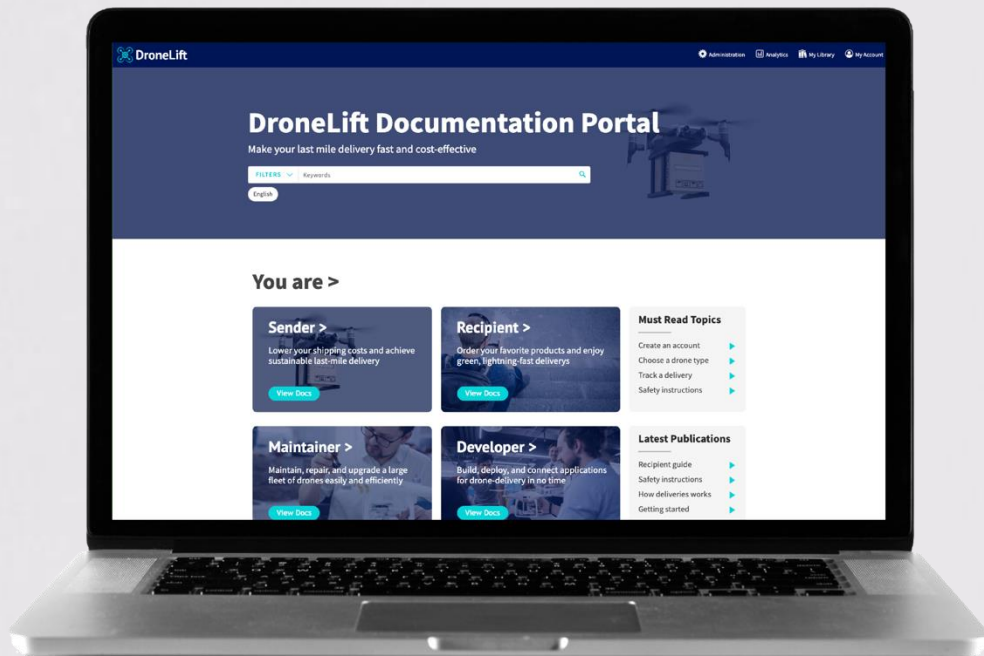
DroneLift

Administration Analytics My Library My Account

DroneLift Documentation Portal

Make your last mile delivery fast and cost-effective

FILTERS Keywords

English

You are >

Sender >

Lower your shipping costs and achieve sustainable last-mile delivery

View Docs

Recipient >

Order your favorite products and enjoy green, lightning-fast deliverys

View Docs

Must Read Topics

Create an account

Choose a drone type

Track a delivery

Safety instructions

Maintainer >

Maintain, repair, and upgrade a large fleet of drones easily and efficiently

View Docs

Developer >

Build, deploy, and connect applications for drone-delivery in no time

View Docs

Latest Publications

Recipient guide

Safety instructions

How deliveries works

Getting started